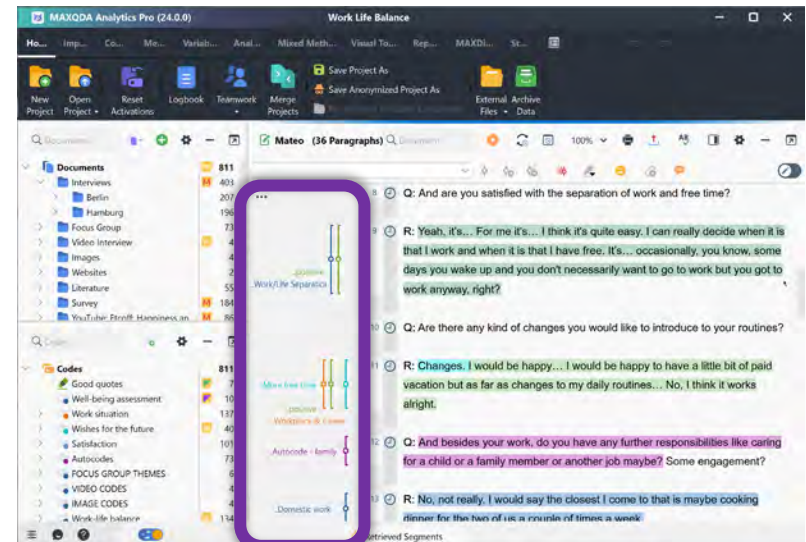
MAXQDA Analytics Pro (24.0.0)
Work Life Balance

Ho... Imp... Co... Me... Variab... Anal... Mixed Meth... Visual To... Rep... MAXDi... St...

New Project
Open Project
Reset Activations
Logbook
Teamwork
Merge Projects
Save Project As
Save Anonymized Project As
External Files
Archive Data

Documents
Documents 811
Interviews 403
Berlin 207
Hamburg 196
Focus Group 73
Video Interview
Images
Websites
Literature 55
Survey 184
YouTube: Ftroff, Happiness an...

Codes
Codes 811
Good quotes 7
Well-being assessment 4
Work situation 137
Wishes for the future 40
Satisfaction 101
Autocodes 73
FOCUS GROUP THEMES
VIDEO CODES
IMAGE CODES
Work-life balance 134

Mateo (36 Paragraphs)
100%

positive
Work/Life Separation
More free time
positive
Wishes for future
Autocode - family
Domestic work

8 Q: And are you satisfied with the separation of work and free time?

9 R: Yeah, it's... For me it's... I think it's quite easy. I can really decide when it is that I work and when it is that I have free. It's... occasionally, you know, some days you wake up and you don't necessarily want to go to work but you got to work anyway, right?

10 Q: Are there any kind of changes you would like to introduce to your routines?

11 R: Changes. I would be happy... I would be happy to have a little bit of paid vacation but as far as changes to my daily routines... No, I think it works alright.

12 Q: And besides your work, do you have any further responsibilities like caring for a child or a family member or another job maybe? Some engagement?

13 R: No, not really. I would say the closest I come to that is maybe cooking dinner for the two of us a couple of times a week.

Retrieved Segments